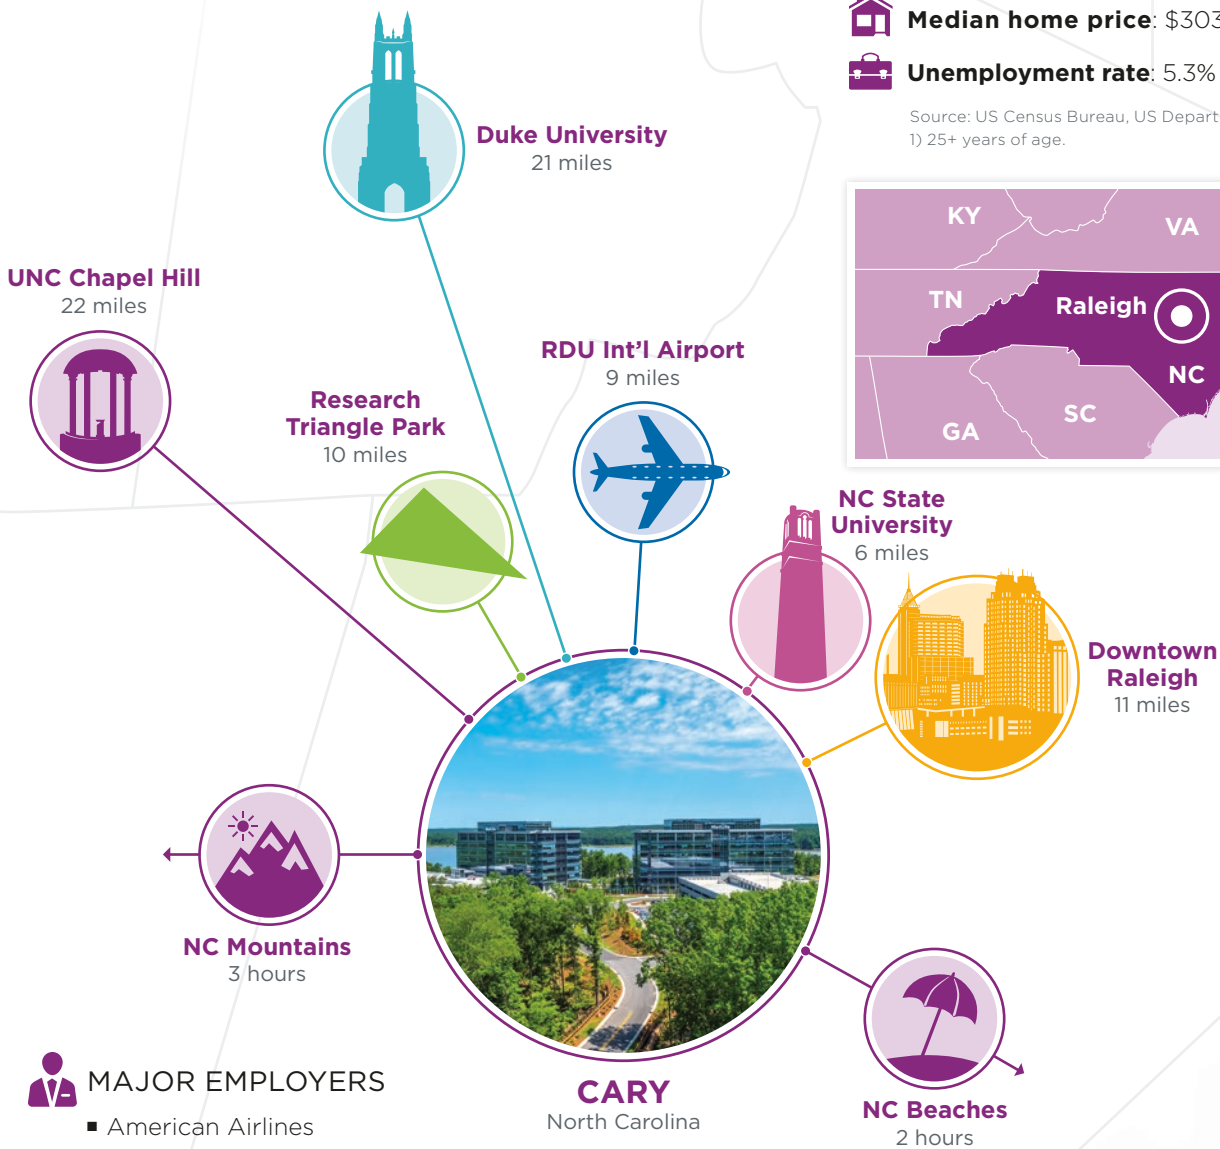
Median home price: $303

Unemployment rate: 5.3%

Source: US Census Bureau, US Depart
1) 25+ years of age.

KY
VA
TN
Raleigh
NC
SC
GA

Duke University
21 miles

UNC Chapel Hill
22 miles

RDU Int'l Airport
9 miles

Research Triangle Park
10 miles

NC State University
6 miles

Downtown Raleigh
11 miles

NC Mountains
3 hours

CARY
North Carolina

NC Beaches
2 hours

MAJOR EMPLOYERS
▪ American Airlines